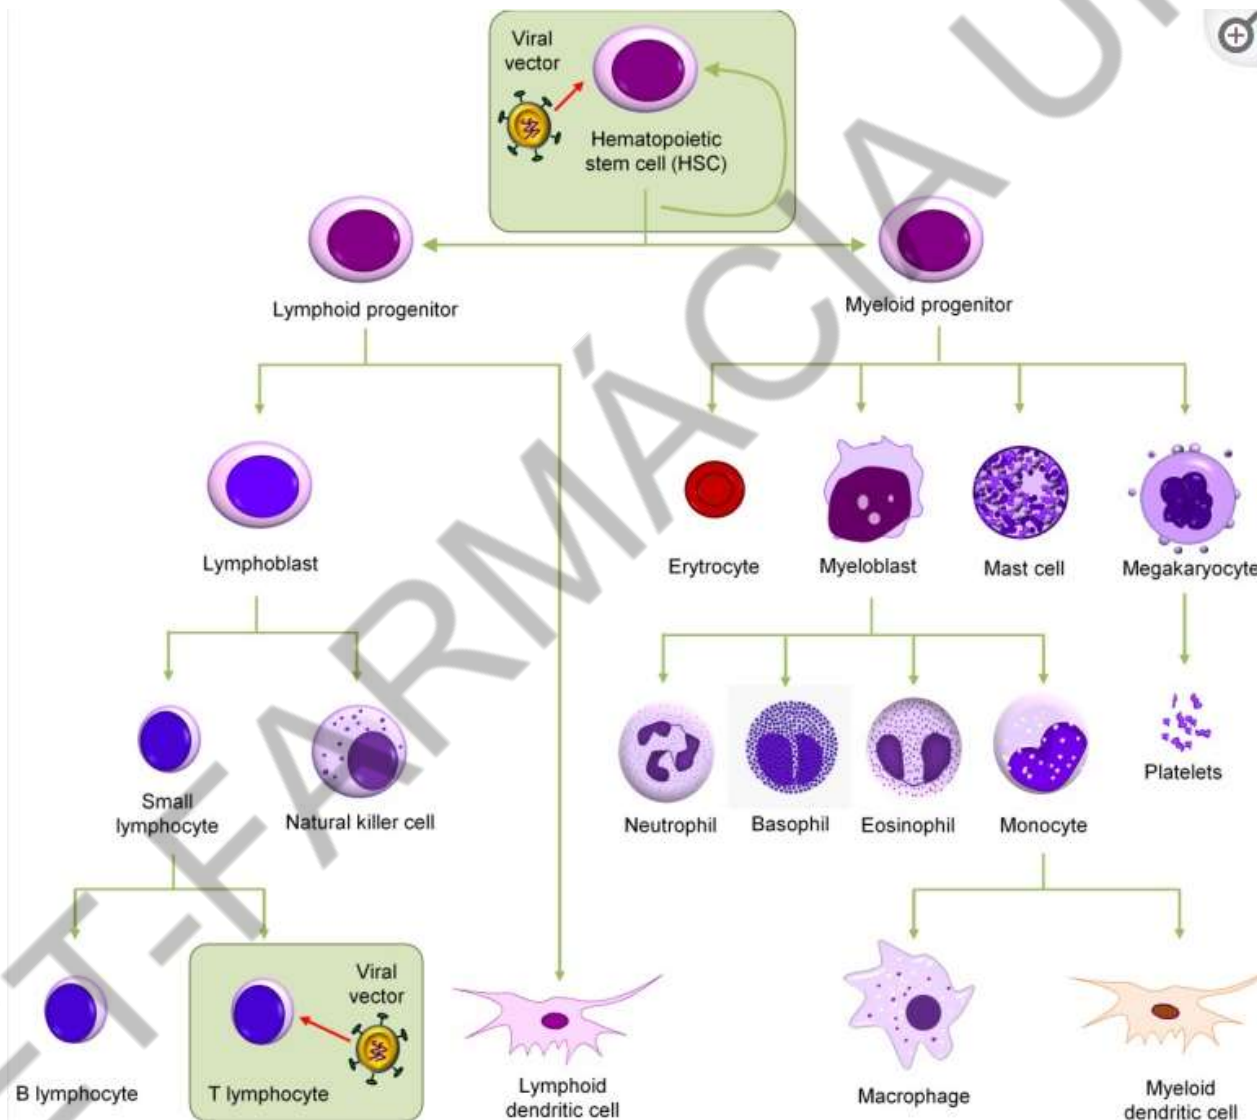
Viral vector

Hematopoietic stem cell (HSC)

Lymphoid progenitor

Myeloid progenitor

Lymphoblast

Erytrocyte

Myeloblast

Mast cell

Megakaryocyte

Small lymphocyte

Natural killer cell

Neutrophil

Basophil

Eosinophil

Monocyte

Platelets

B lymphocyte

Viral vector

T lymphocyte

Lymphoid dendritic cell

Macrophage

Myeloid dendritic cell

T-FARMÁCIA U